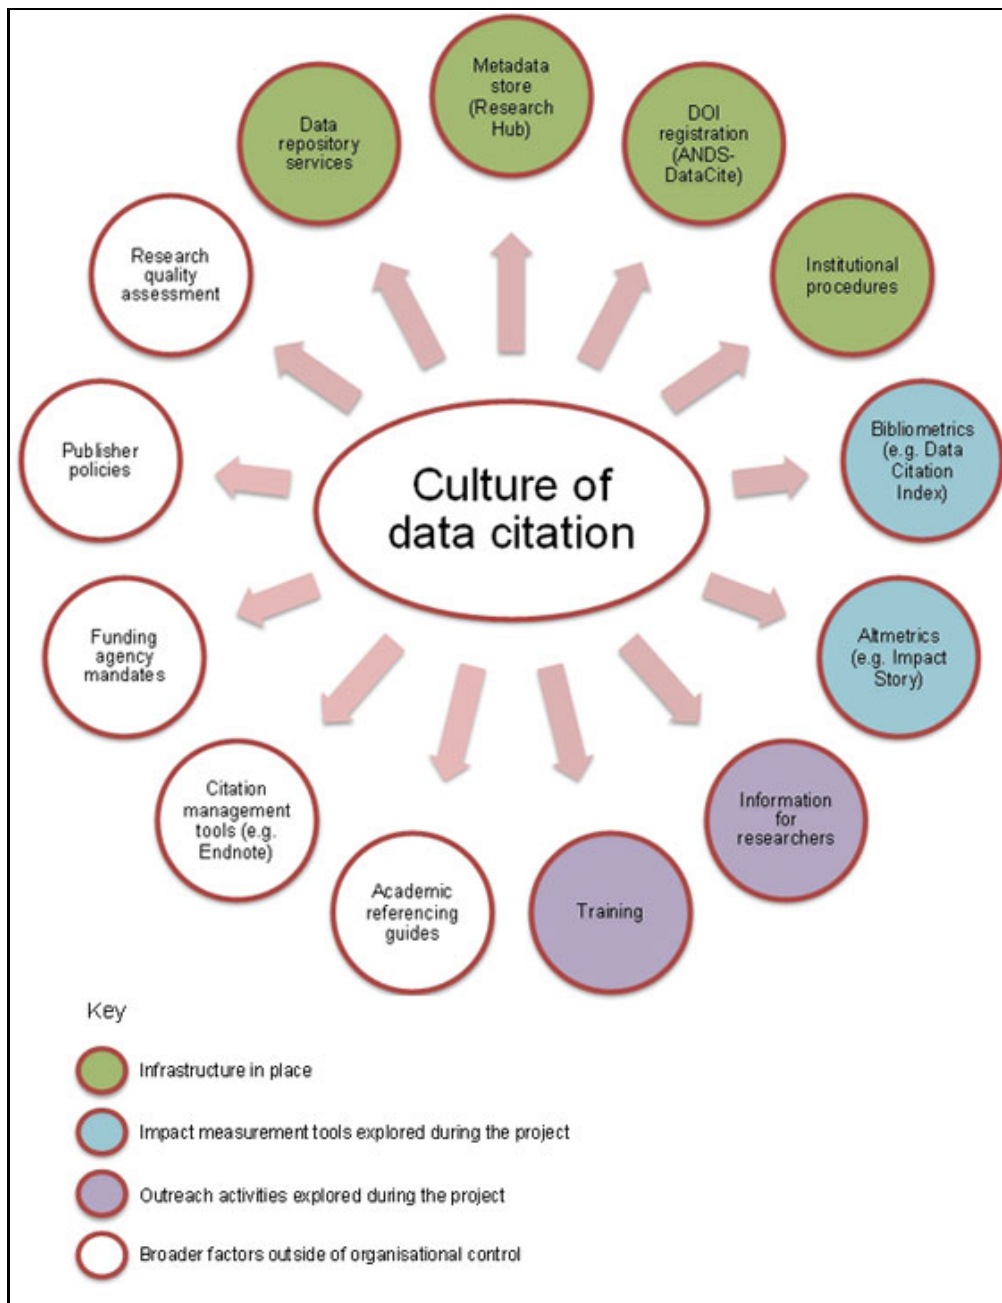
Culture of data citation

Metadata store (Research Hub)

DOI registration (ANDS-DataCite)

Institutional procedures

Bibliometrics (e.g. Data Citation Index)

Altmetrics (e.g. Impact Story)

Information for researchers

Training

Academic referencing guides

Citation management tools (e.g. Endnote)

Funding agency mandates

Publisher policies

Research quality assessment

Data repository services

Key

Infrastructure in place

Impact measurement tools explored during the project

Outreach activities explored during the project

Broader factors outside of organisational control